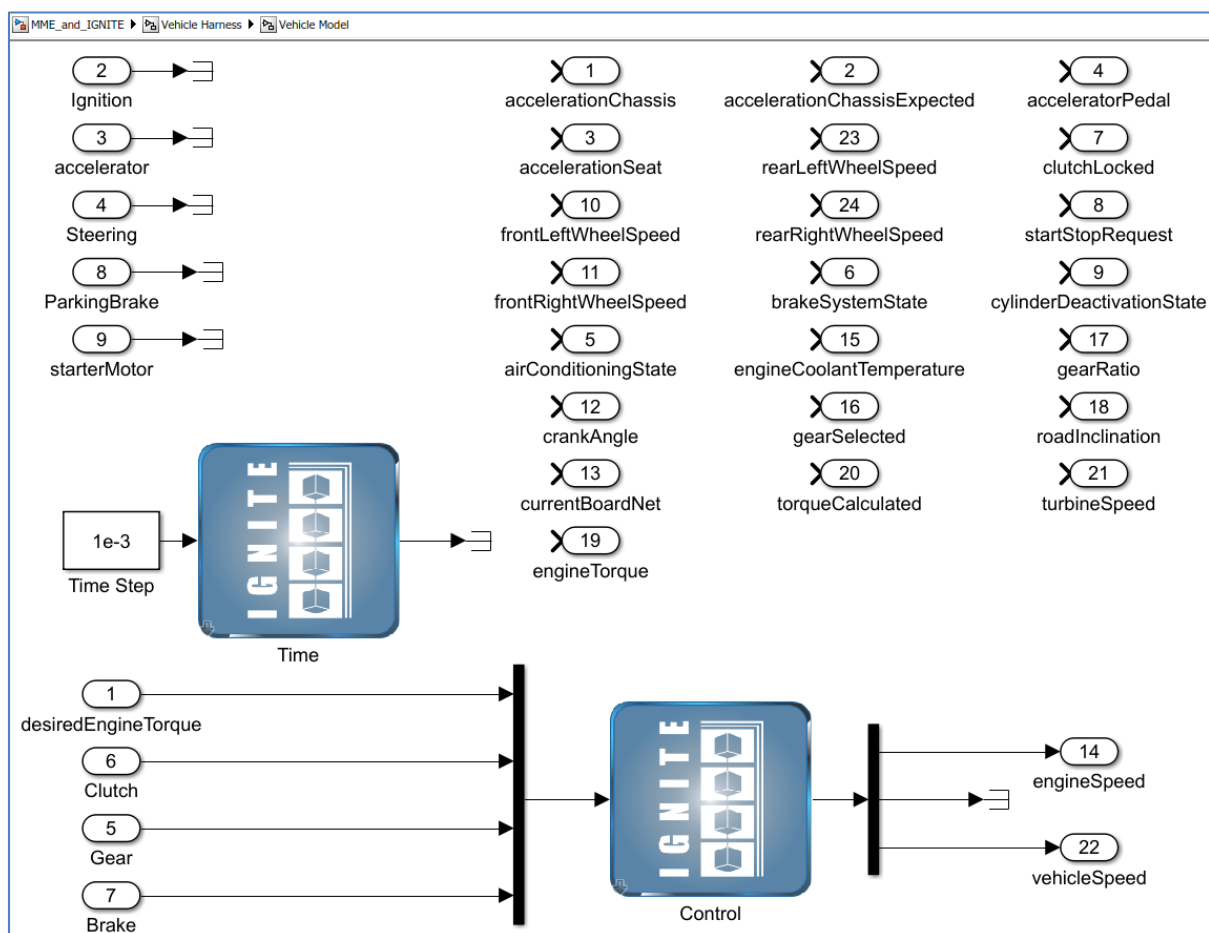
MME_and_IGNITE ▸ Vehicle Harness ▸ Vehicle Model

2
Ignition
3
accelerator
4
Steering
8
ParkingBrake
9
starterMotor

1
accelerationChassis
3
accelerationSeat
10
frontLeftWheelSpeed
11
frontRightWheelSpeed
5
airConditioningState
12
crankAngle
13
currentBoardNet
19
engineTorque

2
accelerationChassisExpected
23
rearLeftWheelSpeed
24
rearRightWheelSpeed
6
brakeSystemState
15
engineCoolantTemperature
16
gearSelected
20
torqueCalculated

4
acceleratorPedal
7
clutchLocked
8
startStopRequest
9
cylinderDeactivationState
17
gearRatio
18
roadInclination
21
turbineSpeed

1e-3
Time Step
IGNITE
Time

1
desiredEngineTorque
6
Clutch
5
Gear
7
Brake

IGNITE
Control

14
engineSpeed
22
vehicleSpeed